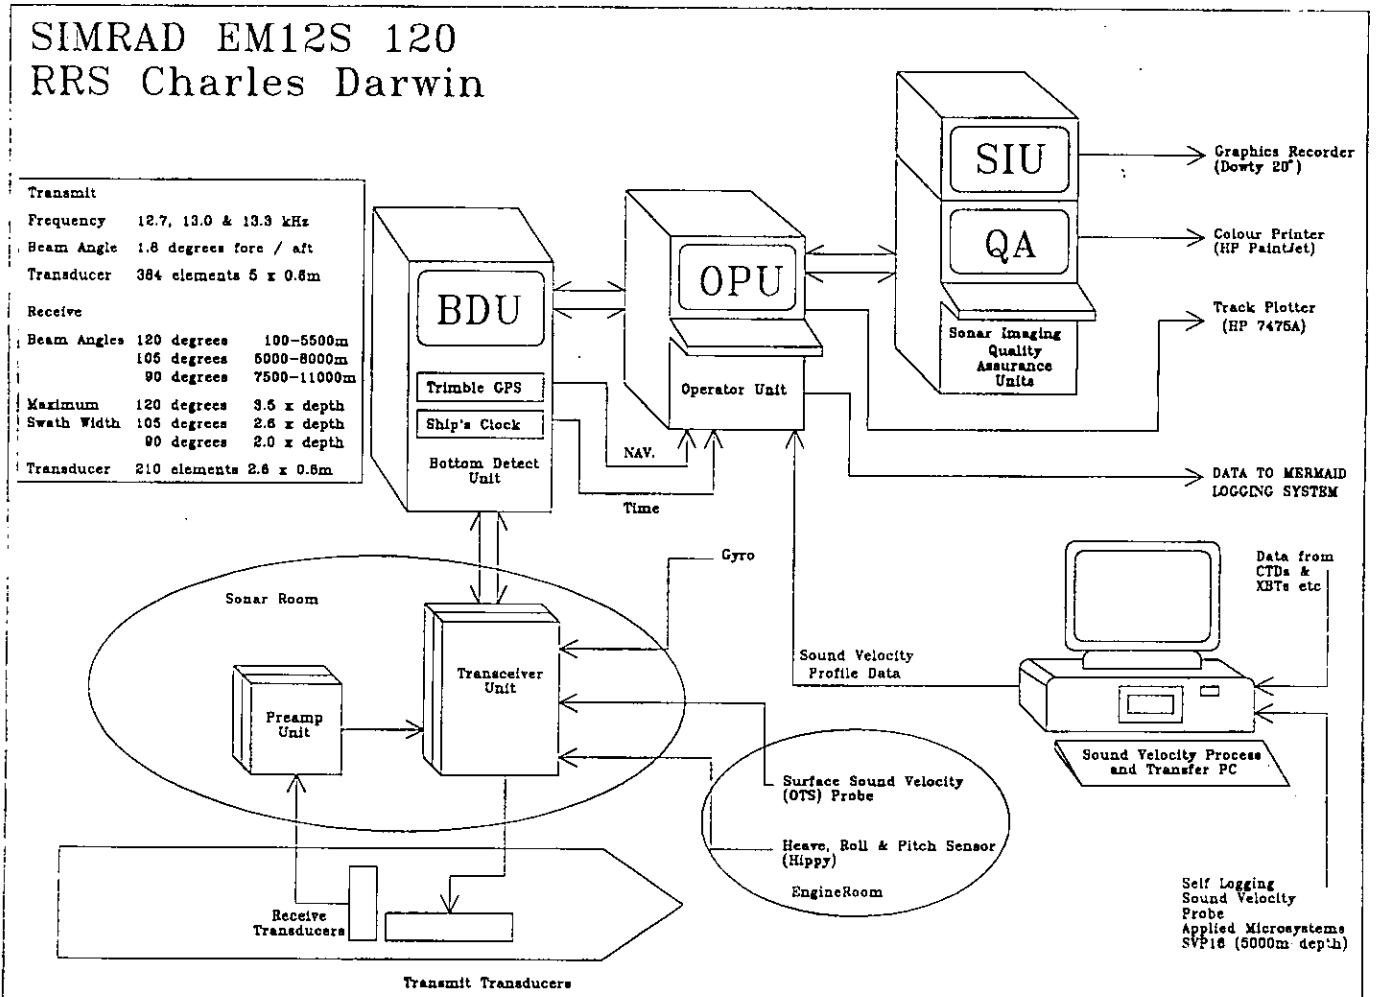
SIMRAD EM12S 120
RRS Charles Darwin

Transmit
Frequency 12.7, 13.0 & 13.3 kHz
Beam Angle 1.8 degrees fore / aft
Transducer 384 elements 5 x 0.6m

Receive
Beam Angles 120 degrees 100–5500m
105 degrees 5000–8000m
90 degrees 7500–11000m
Maximum Swath Width 120 degrees 3.5 x depth
105 degrees 2.6 x depth
90 degrees 2.0 x depth
Transducer 210 elements 2.6 x 0.6m

BDU
Trimble GPS
Ship's Clock
Bottom Detect Unit

OPU
Operator Unit

NAV.
Time

SIU
QA
Sonar Imaging Quality Assurance Units

Graphics Recorder (Dowty 20")
Colour Printer (HP PaintJet)
Track Plotter (HP 7475A)
DATA TO MERMAID LOGGING SYSTEM

Gyro
Sonar Room
Transceiver Unit
Preamp Unit

Sound Velocity Profile Data

Data from CTDs & XBTs etc

Sound Velocity Process and Transfer PC

Surface Sound Velocity (OTS) Probe
Heave, Roll & Pitch Sensor (Hippy)
EngineRoom

Receive Transducers
Transmit Transducers

Self Logging Sound Velocity Probe Applied Microsystems SVP16 (5000m depth)